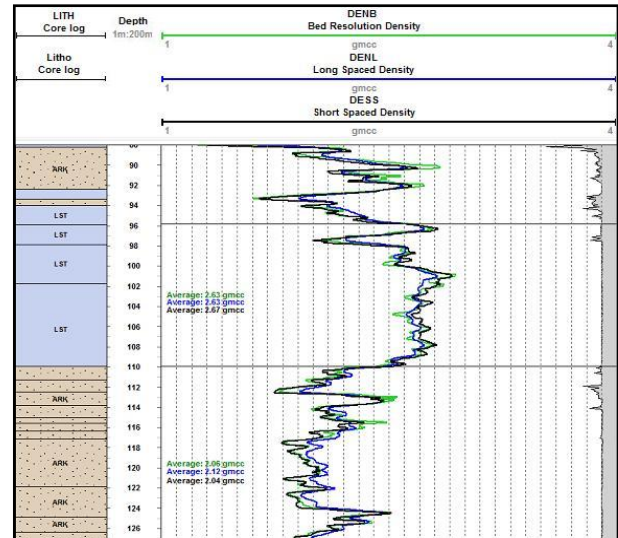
LITH
Core log

Litho
Core log

Depth
1m:200m

DENB
Bed Resolution Density
1 gmcc 4

DENL
Long Spaced Density
1 gmcc 4

DESS
Short Spaced Density
1 gmcc 4

ARK
LST
LST
LST
LST
ARK
ARK
ARK
ARK

90
92
94
96
98
100
102
104
106
108
110
112
114
116
118
120
122
124
126

Average: 2.63 gmcc
Average: 2.63 gmcc
Average: 2.67 gmcc

Average: 2.06 gmcc
Average: 2.12 gmcc
Average: 2.04 gmcc